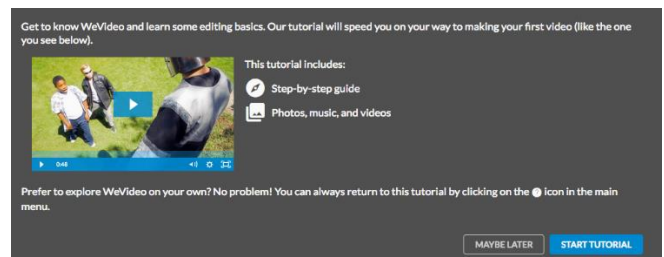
Get to know WeVideo and learn some editing basics. Our tutorial will speed you on your way to making your first video (like the one you see below).

0:46

This tutorial includes:

Step-by-step guide

Photos, music, and videos

Prefer to explore WeVideo on your own? No problem! You can always return to this tutorial by clicking on the ? icon in the main menu.

MAYBE LATER

START TUTORIAL